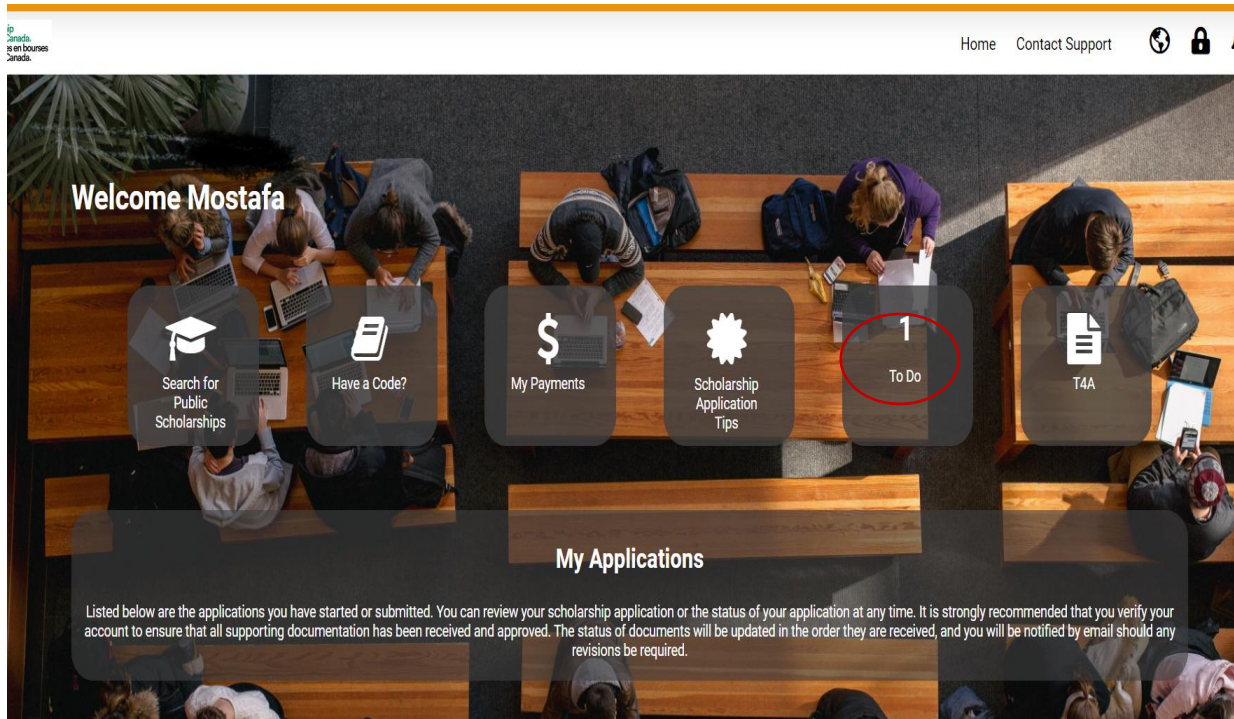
ip
Canada.
es en bourses
Canada.

Home Contact Support

Welcome Mostafa

Search for Public Scholarships

Have a Code?

$ My Payments

Scholarship Application Tips

1 To Do

T4A

My Applications

Listed below are the applications you have started or submitted. You can review your scholarship application or the status of your application at any time. It is strongly recommended that you verify your account to ensure that all supporting documentation has been received and approved. The status of documents will be updated in the order they are received, and you will be notified by email should any revisions be required.